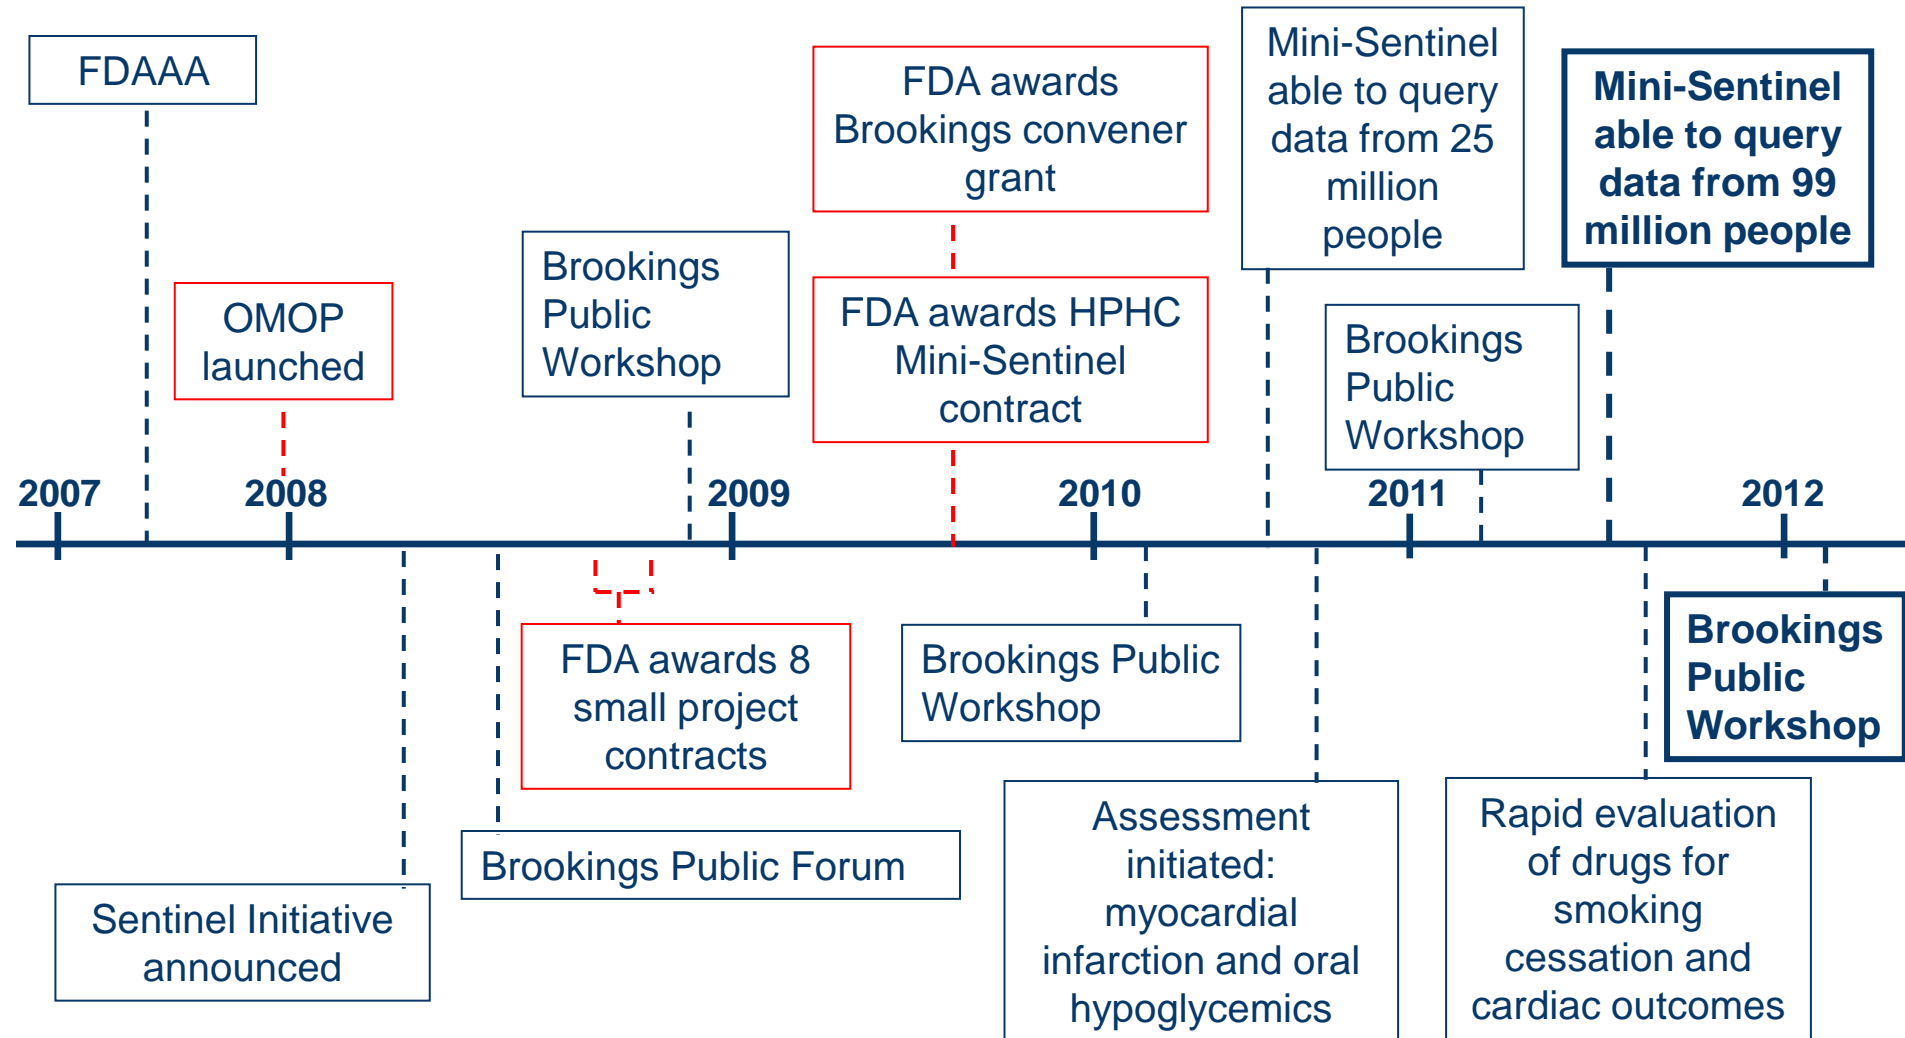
FDAAA

OMOP launched

Brookings Public Workshop

FDA awards Brookings convener grant

FDA awards HPHC Mini-Sentinel contract

Mini-Sentinel able to query data from 25 million people

Brookings Public Workshop

**Mini-Sentinel able to query data from 99 million people**

2007

2008

2009

2010

2011

2012

Sentinel Initiative announced

Brookings Public Forum

FDA awards 8 small project contracts

Brookings Public Workshop

Assessment initiated: myocardial infarction and oral hypoglycemics

Rapid evaluation of drugs for smoking cessation and cardiac outcomes

**Brookings Public Workshop**